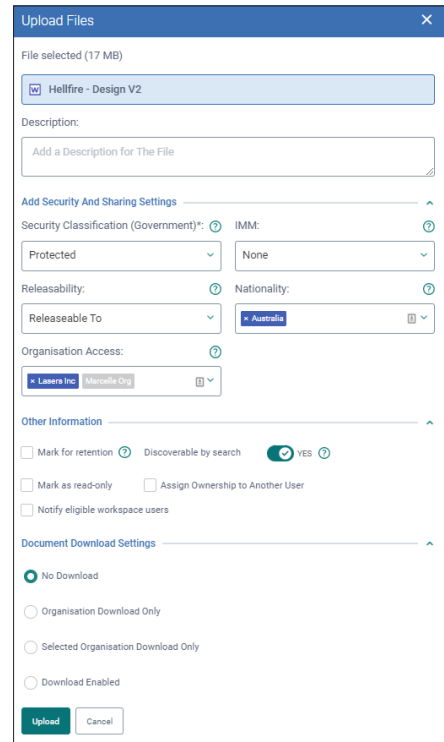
Upload Files ✕

File selected (17 MB)

W Hellfire - Design V2

Description:

Add a Description for The File

Add Security And Sharing Settings

Security Classification (Government)*: ?

Protected

IMM: ?

None

Releasability: ?

Releaseable To

Nationality: ?

× Australia

Organisation Access: ?

× Lasers Inc Marcelle Org

Other Information

Mark for retention ?

Discoverable by search YES ?

Mark as read-only

Assign Ownership to Another User

Notify eligible workspace users

Document Download Settings

No Download

Organisation Download Only

Selected Organisation Download Only

Download Enabled

Upload Cancel